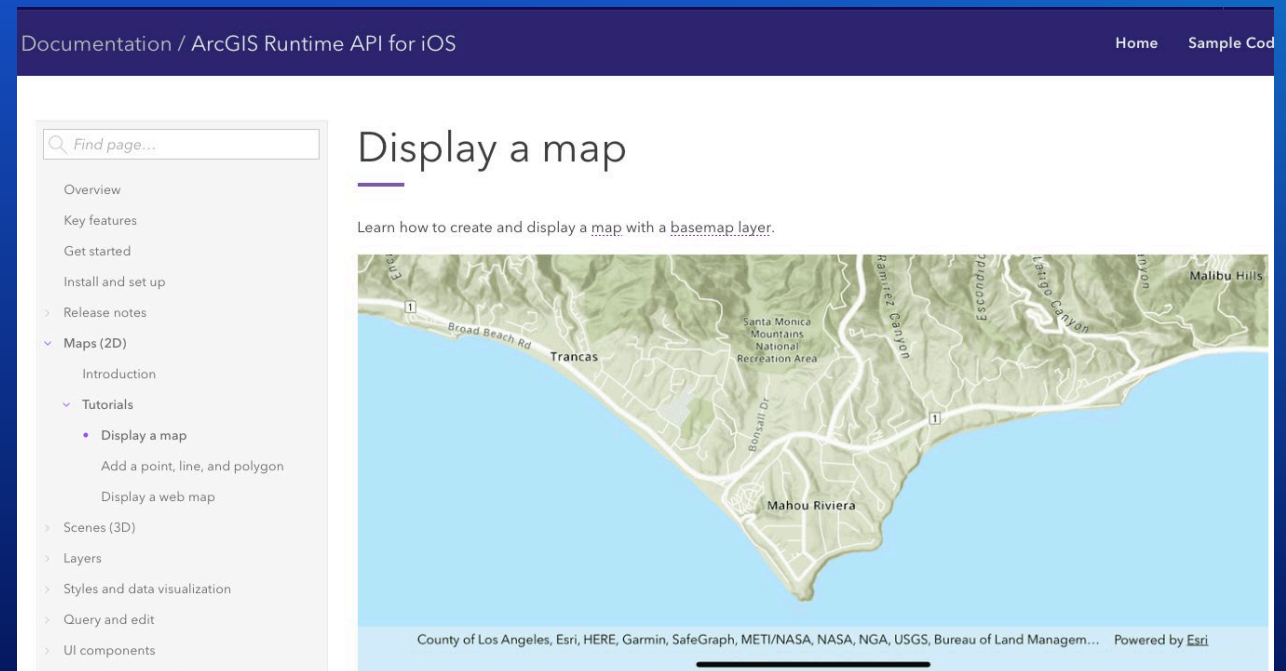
Documentation / ArcGIS Runtime API for iOS

Home Sample Cod

Find page...

Overview
Key features
Get started
Install and set up
Release notes
Maps (2D)
Introduction
Tutorials
Display a map
Add a point, line, and polygon
Display a web map
Scenes (3D)
Layers
Styles and data visualization
Query and edit
UI components

Display a map

Learn how to create and display a map with a basemap layer.

Malibu Hills
Broad Beach Rd
Trancas
Santa Monica Mountains National Recreation Area
Ramirez Canyon
Latigo Canyon
1
1
Bonsall Dr
Mahou Riviera

County of Los Angeles, Esri, HERE, Garmin, SafeGraph, METI/NASA, NASA, NGA, USGS, Bureau of Land Managem... Powered by Esri